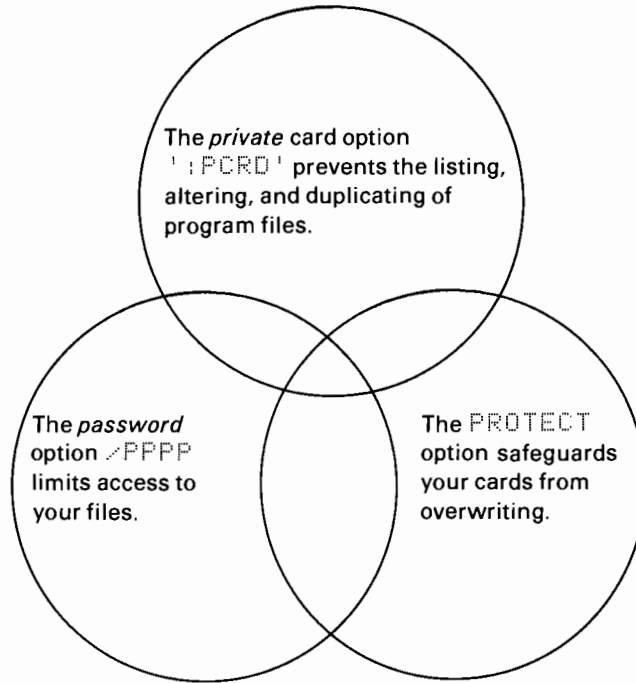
The *private* card option ':PCRD' prevents the listing, altering, and duplicating of program files.

The *password* option /PPPP limits access to your files.

The PROTECT option safeguards your cards from overwriting.